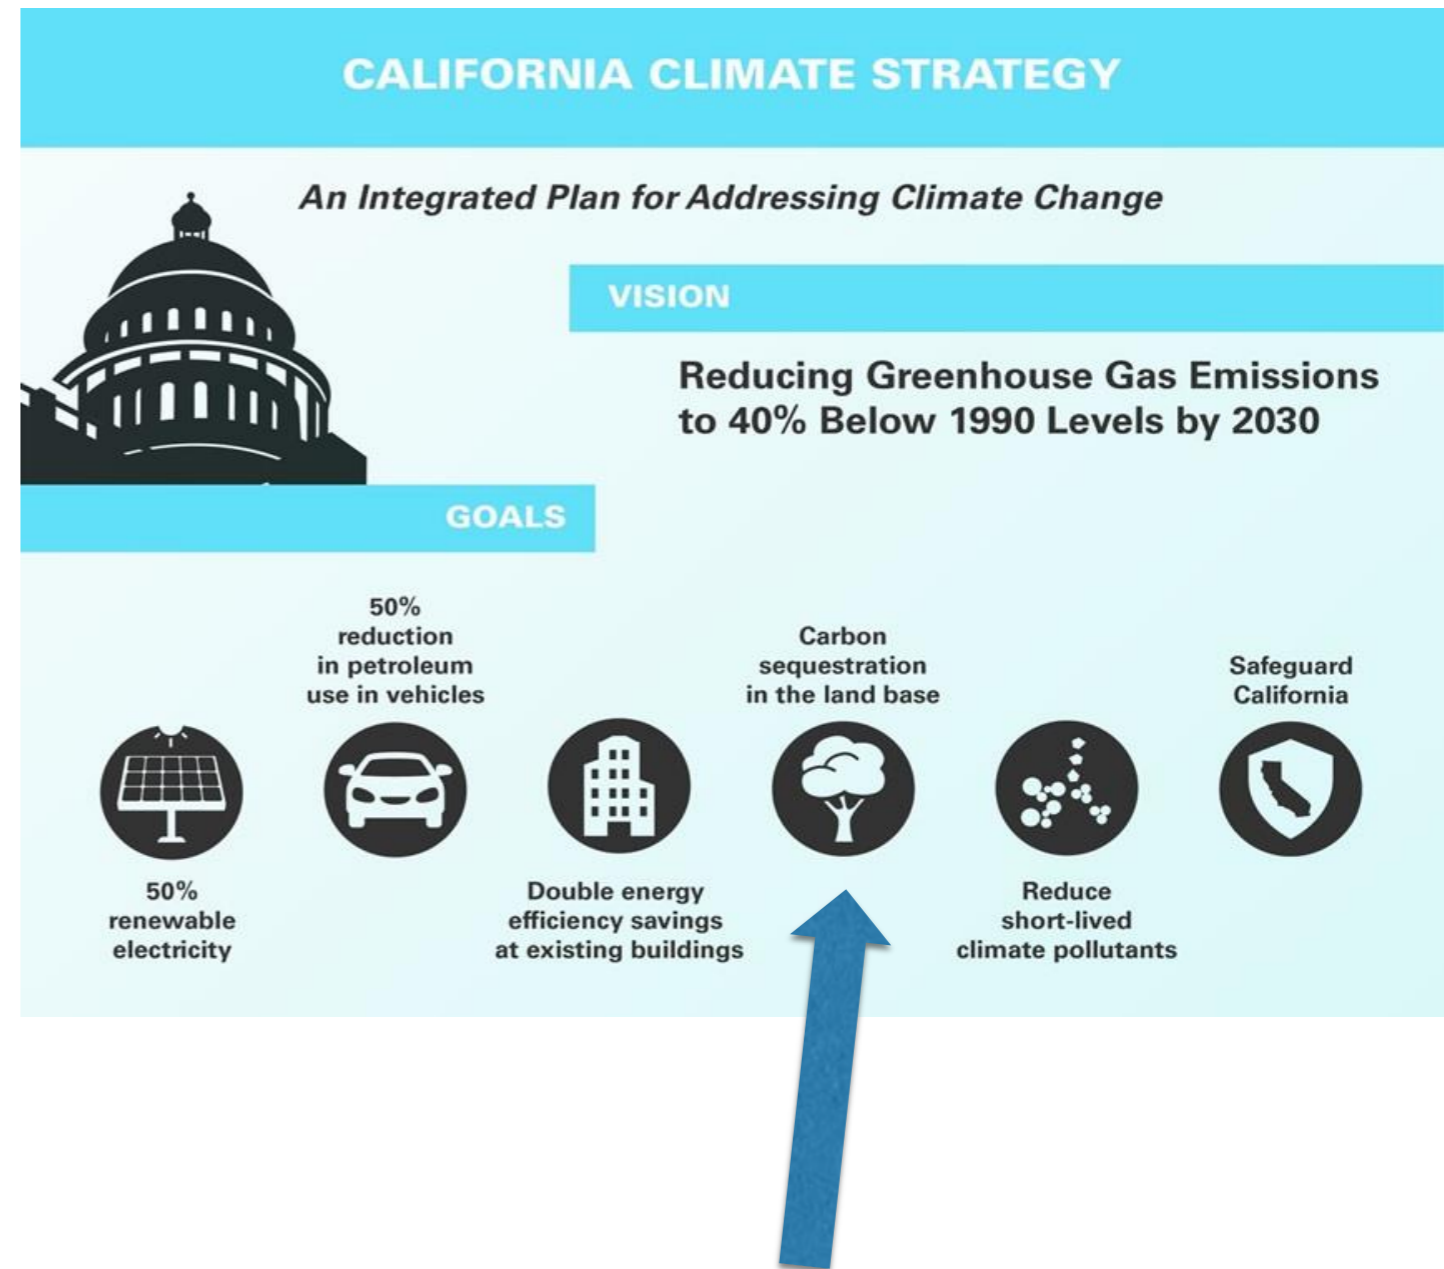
CALIFORNIA CLIMATE STRATEGY

An Integrated Plan for Addressing Climate Change

VISION

Reducing Greenhouse Gas Emissions to 40% Below 1990 Levels by 2030

GOALS

50% renewable electricity

50% reduction in petroleum use in vehicles

Double energy efficiency savings at existing buildings

Carbon sequestration in the land base

Reduce short-lived climate pollutants

Safeguard California